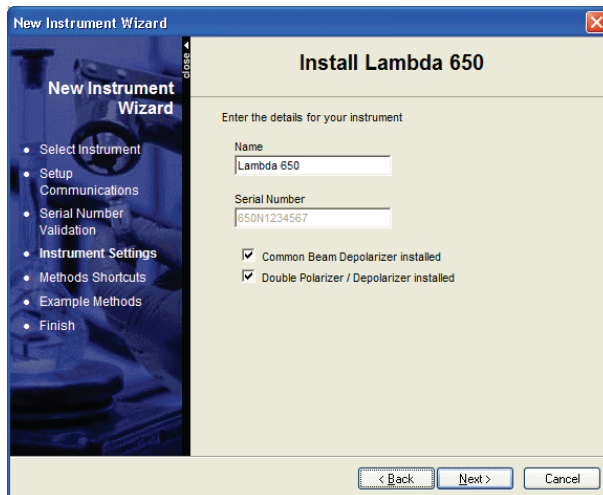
New Instrument Wizard

New Instrument Wizard

close

- Select Instrument
- Setup Communications
- Serial Number Validation
- Instrument Settings
- Methods Shortcuts
- Example Methods
- Finish

Install Lambda 650

Enter the details for your instrument

Name
Lambda 650

Serial Number
650N1234567

☑ Common Beam Depolarizer installed
☑ Double Polarizer / Depolarizer installed

< Back | Next > | Cancel